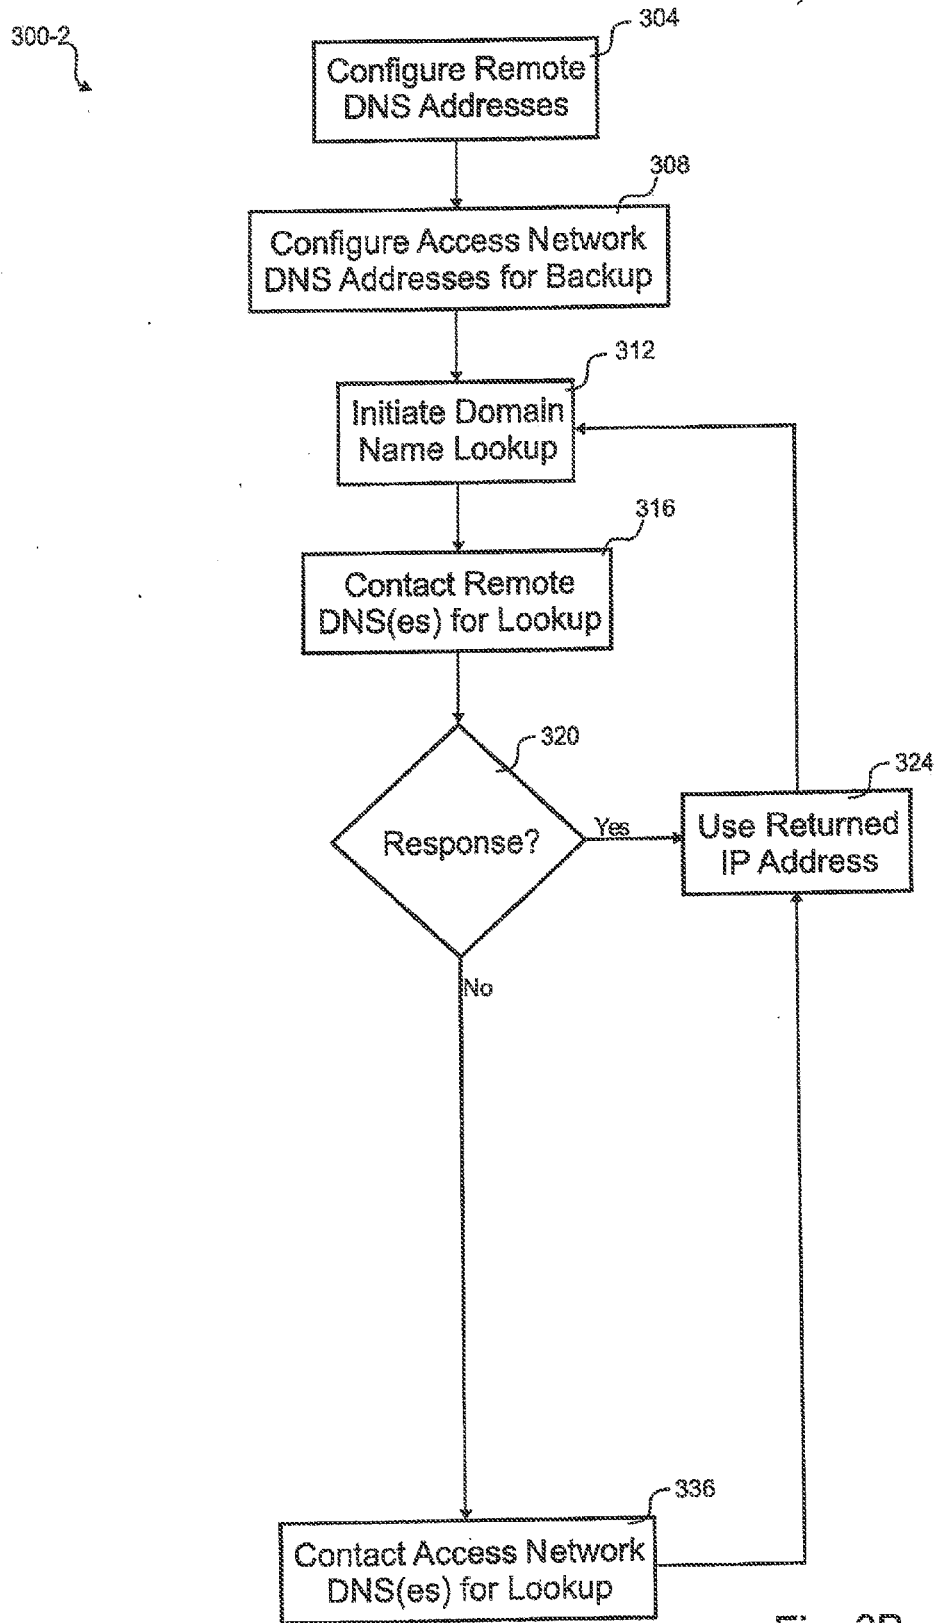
300-2

304

Configure Remote DNS Addresses

308

Configure Access Network DNS Addresses for Backup

312

Initiate Domain Name Lookup

316

Contact Remote DNS(es) for Lookup

320

Response?

Yes

324

Use Returned IP Address

No

336

Contact Access Network DNS(es) for Lookup

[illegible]